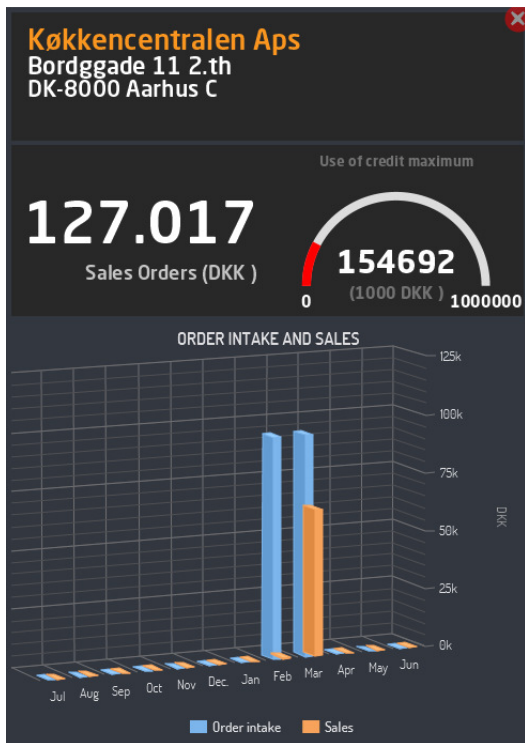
Køkkencentralen Aps
Bordggade 11 2.th
DK-8000 Aarhus C

127.017
Sales Orders (DKK )

Use of credit maximum
154692
(1000 DKK )
0
1000000

ORDER INTAKE AND SALES

125k
100k
75k
50k
25k
0k
DKK

Jul
Aug
Sep
Oct
Nov
Dec.
Jan
Feb
Mar
Apr
May
Jun

Order intake
Sales